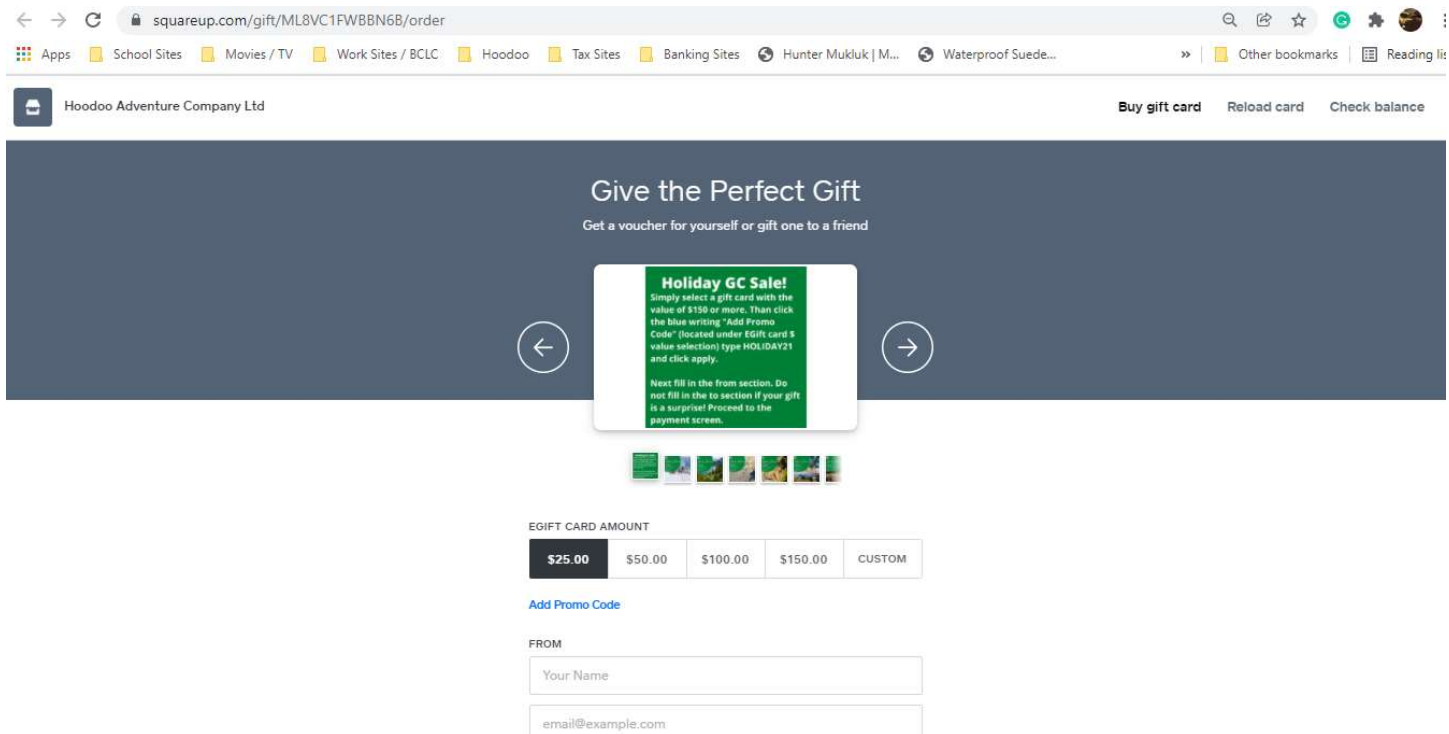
squareup.com/gift/ML8VC1FWBBN6B/order

Apps School Sites Movies / TV Work Sites / BCLC Hoodoo Tax Sites Banking Sites Hunter Mukluk | M... Waterproof Suede... » Other bookmarks Reading lis

Hoodoo Adventure Company Ltd

Buy gift card Reload card Check balance

Give the Perfect Gift

Get a voucher for yourself or gift one to a friend

Holiday GC Sale!
Simply select a gift card with the value of $150 or more. Than click the blue writing "Add Promo Code" (located under EGift card $ value selection) type HOLIDAY21 and click apply.

Next fill in the from section. Do not fill in the to section if your gift is a surprise! Proceed to the payment screen.

EGIFT CARD AMOUNT

| $25.00 | $50.00 | $100.00 | $150.00 | CUSTOM |
|---|---|---|---|---|

Add Promo Code

FROM

Your Name

email@example.com